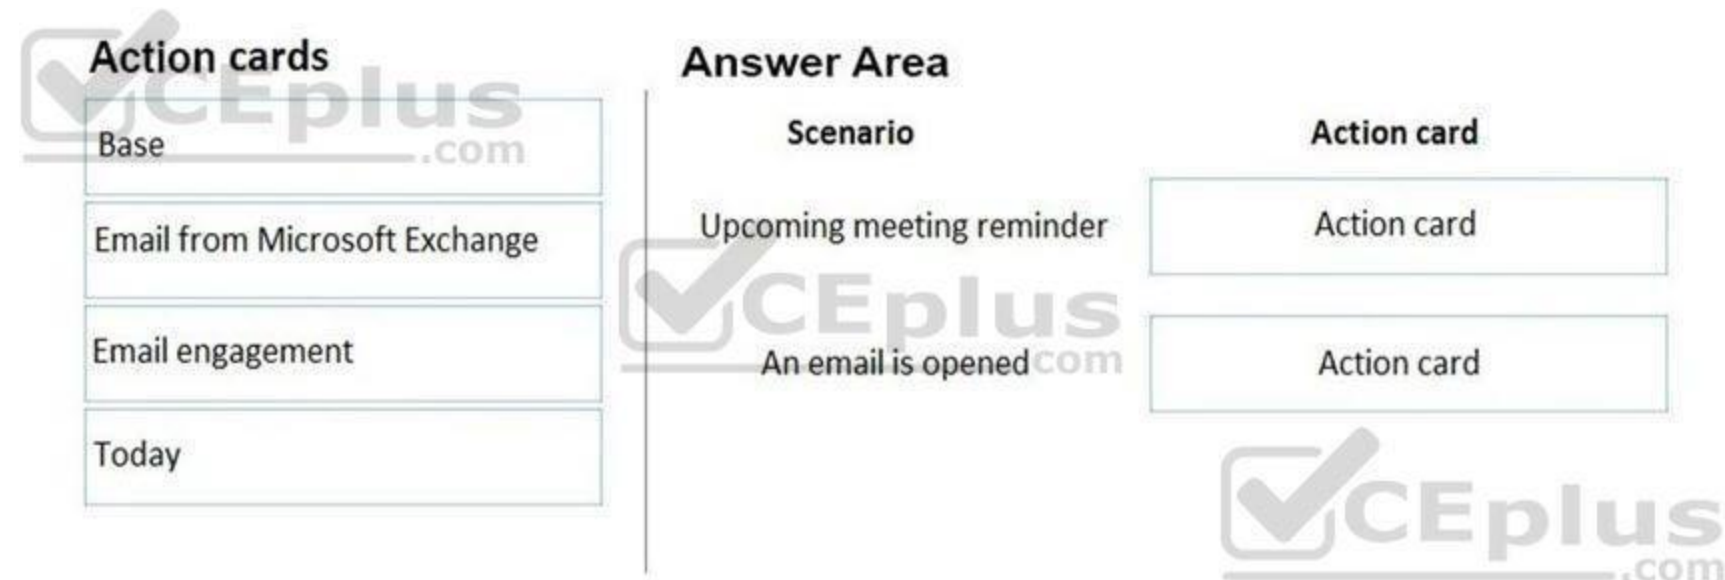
Action cards

Base

Email from Microsoft Exchange

Email engagement

Today

Answer Area

| Scenario | Action card |
|---|---|
| Upcoming meeting reminder | Action card |
| An email is opened | Action card |

CEplus.com

CEplus.com

CEplus.com